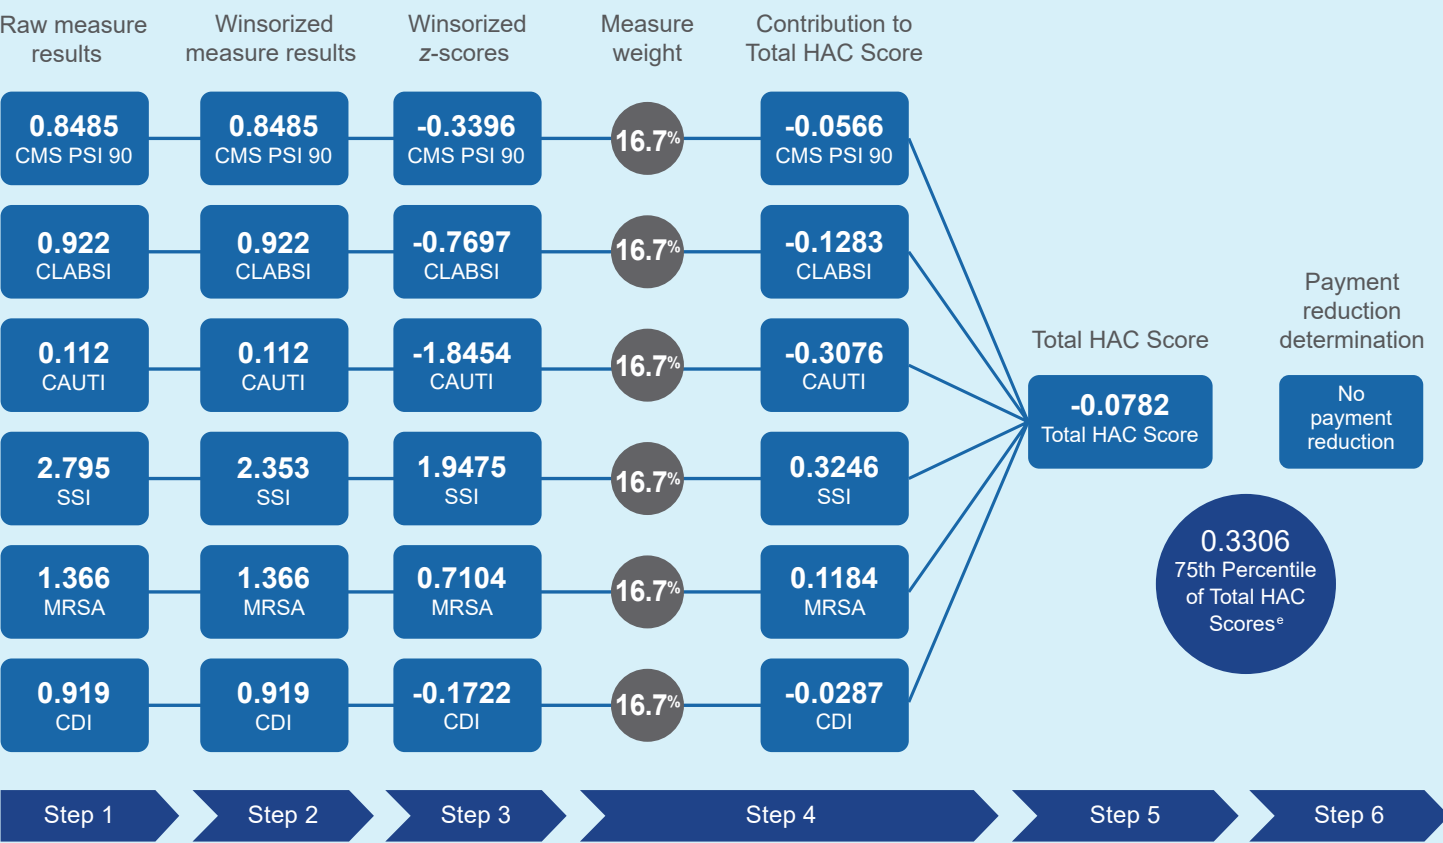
Raw measure results

Winsorized measure results

Winsorized z-scores

Measure weight

Contribution to Total HAC Score

0.8485 CMS PSI 90

0.8485 CMS PSI 90

-0.3396 CMS PSI 90

16.7%

-0.0566 CMS PSI 90

0.922 CLABSI

0.922 CLABSI

-0.7697 CLABSI

16.7%

-0.1283 CLABSI

0.112 CAUTI

0.112 CAUTI

-1.8454 CAUTI

16.7%

-0.3076 CAUTI

2.795 SSI

2.353 SSI

1.9475 SSI

16.7%

0.3246 SSI

1.366 MRSA

1.366 MRSA

0.7104 MRSA

16.7%

0.1184 MRSA

0.919 CDI

0.919 CDI

-0.1722 CDI

16.7%

-0.0287 CDI

Total HAC Score

-0.0782 Total HAC Score

Payment reduction determination

No payment reduction

0.3306 75th Percentile of Total HAC Scores$^e$

Step 1

Step 2

Step 3

Step 4

Step 5

Step 6